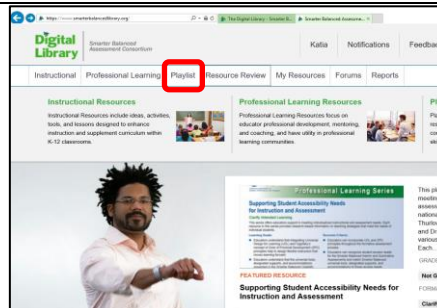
https://www.smarterbalancedlibrary.org/

The Digital Library - Smarter B...

Smarter Balanced Assessme...

Digital Library

Smarter Balanced Assessment Consortium

Katia

Notifications

Feedba

Instructional

Professional Learning

Playlist

Resource Review

My Resources

Forums

Reports

Instructional Resources

Instructional Resources include ideas, activities, tools, and lessons designed to enhance instruction and supplement curriculum within K-12 classrooms.

Professional Learning Resources

Professional Learning Resources focus on educator professional development, mentoring, and coaching, and have utility in professional learning communities.

Pl

Professional Learning Series

Supporting Student Accessibility Needs for Instruction and Assessment

FEATURED RESOURCE

Supporting Student Accessibility Needs for Instruction and Assessment

This pl

Each.

GRADE

Not G

FORM

Clarif